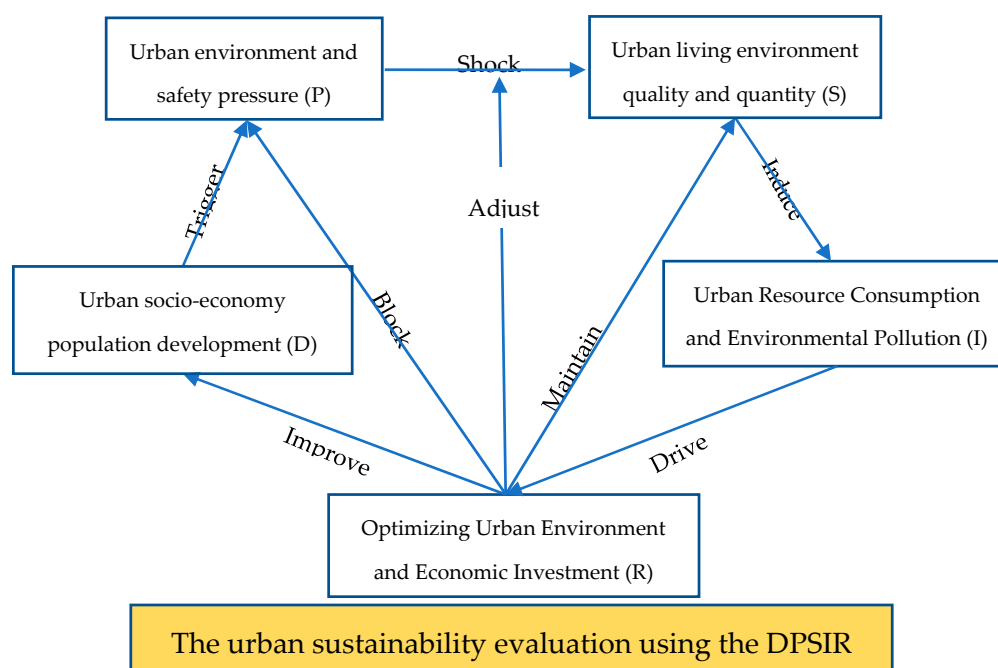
Urban environment and safety pressure (P)

Shock

Urban living environment quality and quantity (S)

Trigger

Adjust

Induce

Urban socio-economy population development (D)

Block

Maintain

Urban Resource Consumption and Environmental Pollution (I)

Improve

Drive

Optimizing Urban Environment and Economic Investment (R)

The urban sustainability evaluation using the DPSIR